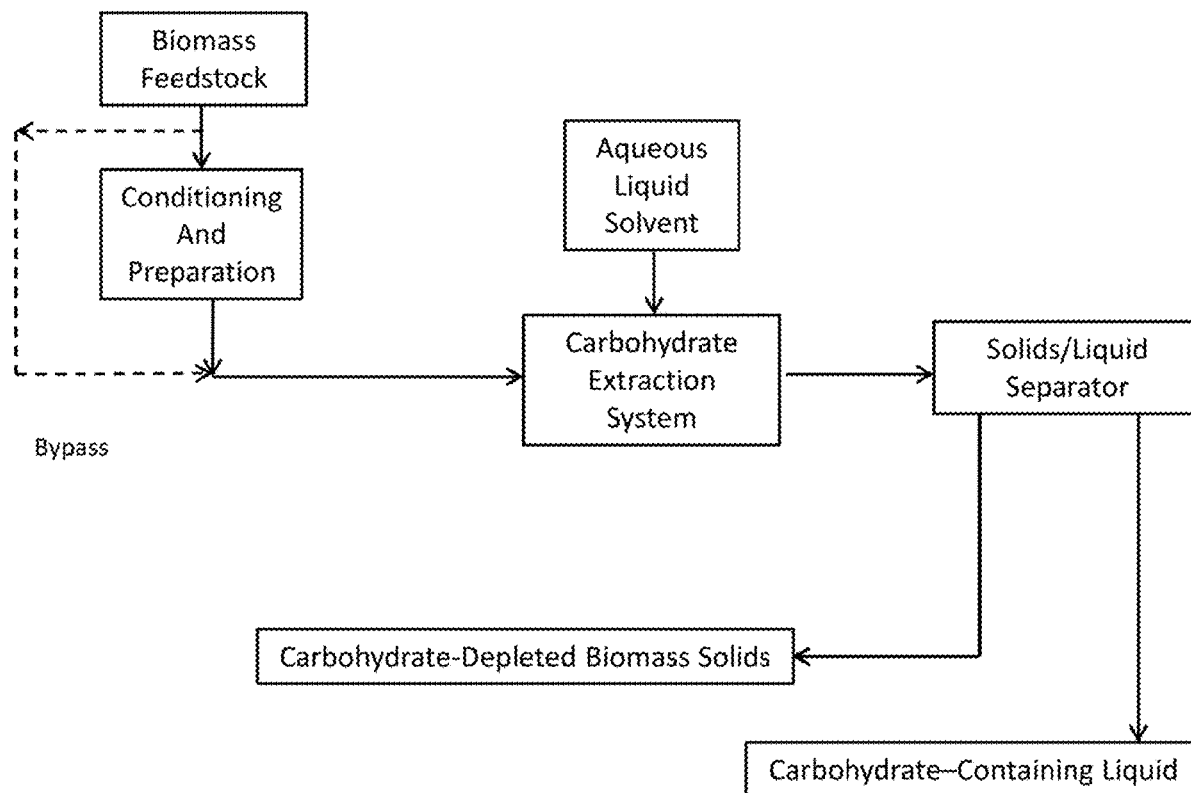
Biomass Feedstock

Conditioning And Preparation

Bypass

Aqueous Liquid Solvent

Carbohydrate Extraction System

Solids/Liquid Separator

Carbohydrate-Depleted Biomass Solids

Carbohydrate–Containing Liquid